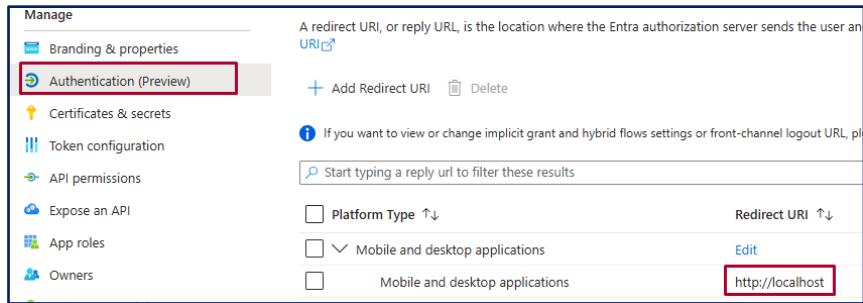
Manage

Branding & properties

Authentication (Preview)

Certificates & secrets

Token configuration

API permissions

Expose an API

App roles

Owners

A redirect URI, or reply URL, is the location where the Entra authorization server sends the user an URI

+ Add Redirect URI   Delete

If you want to view or change implicit grant and hybrid flows settings or front-channel logout URL, pl

Start typing a reply url to filter these results

| Platform Type ↑↓ | Redirect URI ↑↓ |
|---|---|
| Mobile and desktop applications | Edit |
| Mobile and desktop applications | http://localhost |